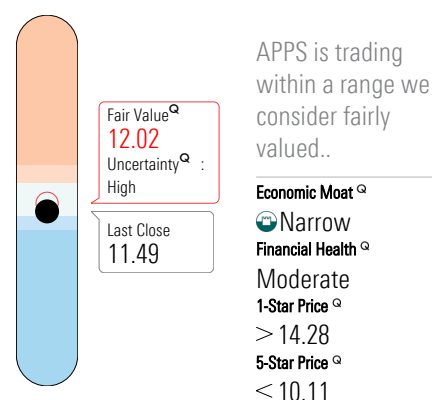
Fair Value Q
12.02
Uncertainty Q :
High

Last Close
11.49

APPS is trading within a range we consider fairly valued..

Economic Moat Q
Narrow
Financial Health Q
Moderate
1-Star Price Q
$>$ 14.28
5-Star Price Q
$<$ 10.11